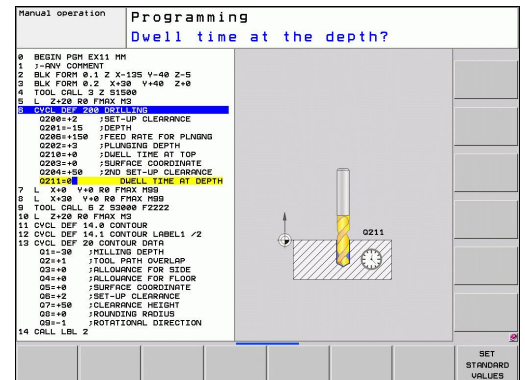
Manual operation

Programming

Dwell time at the depth?

0 BEGIN PGM EX11 MM
1 ;-ANY COMMENT
2 BLK FORM 0.1 Z X-135 Y-40 Z-5
3 BLK FORM 0.2 X+30 Y+40 Z+0
4 TOOL CALL 3 Z S1500
5 L Z+20 R0 FMAX M3
6 CYCL DEF 200 DRILLING
Q200=+2 ;SET-UP CLEARANCE
Q201=-15 ;DEPTH
Q206=+150 ;FEED RATE FOR PLNGNG
Q202=+3 ;PLUNGING DEPTH
Q210=+0 ;DWELL TIME AT TOP
Q203=+0 ;SURFACE COORDINATE
Q204=+50 ;2ND SET-UP CLEARANCE
Q211=0 ;DWELL TIME AT DEPTH
7 L X+0 Y+0 R0 FMAX M99
8 L X-30 Y+0 R0 FMAX M99
9 TOOL CALL 6 Z S3000 F2222
10 L Z+20 R0 FMAX M3
11 CYCL DEF 14.0 CONTOUR
12 CYCL DEF 14.1 CONTOUR LABEL1 /2
13 CYCL DEF 20 CONTOUR DATA
Q1=-30 ;MILLING DEPTH
Q2=+1 ;TOOL PATH OVERLAP
Q3=+0 ;ALLOWANCE FOR SIDE
Q4=+0 ;ALLOWANCE FOR FLOOR
Q5=+0 ;SURFACE COORDINATE
Q6=+2 ;SET-UP CLEARANCE
Q7=+50 ;CLEARANCE HEIGHT
Q8=+0 ;ROUNDING RADIUS
Q9=-1 ;ROTATIONAL DIRECTION
14 CALL LBL 2

Q211

SET STANDARD VALUES